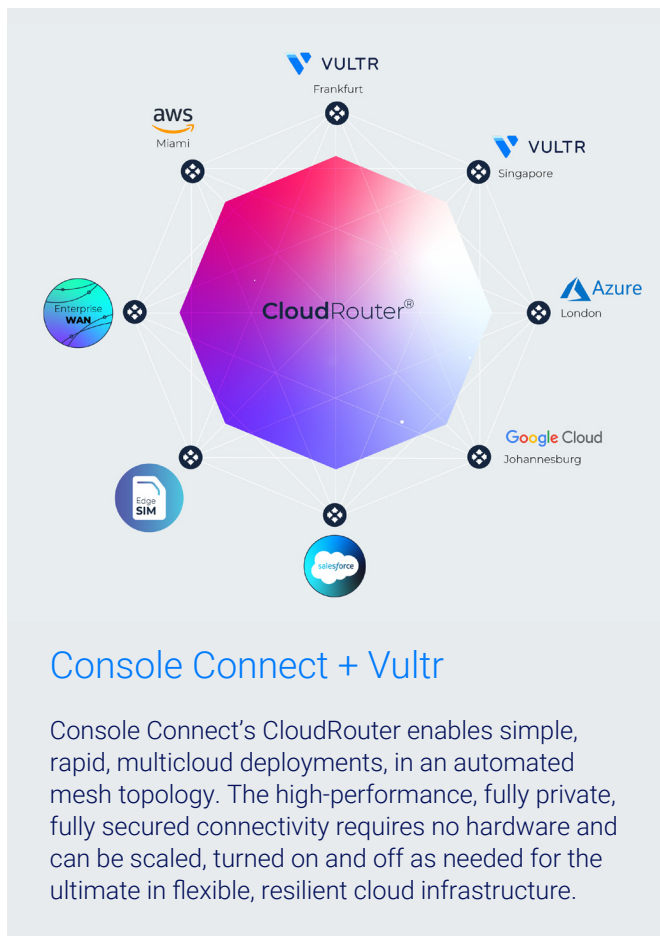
VULTR
Frankfurt

aws
Miami

VULTR
Singapore

Enterprise
WAN

CloudRouter®

Azure
London

Google Cloud
Johannesburg

Edge
SIM

salesforce

Console Connect + Vultr

Console Connect's CloudRouter enables simple, rapid, multicloud deployments, in an automated mesh topology. The high-performance, fully private, fully secured connectivity requires no hardware and can be scaled, turned on and off as needed for the ultimate in flexible, resilient cloud infrastructure.